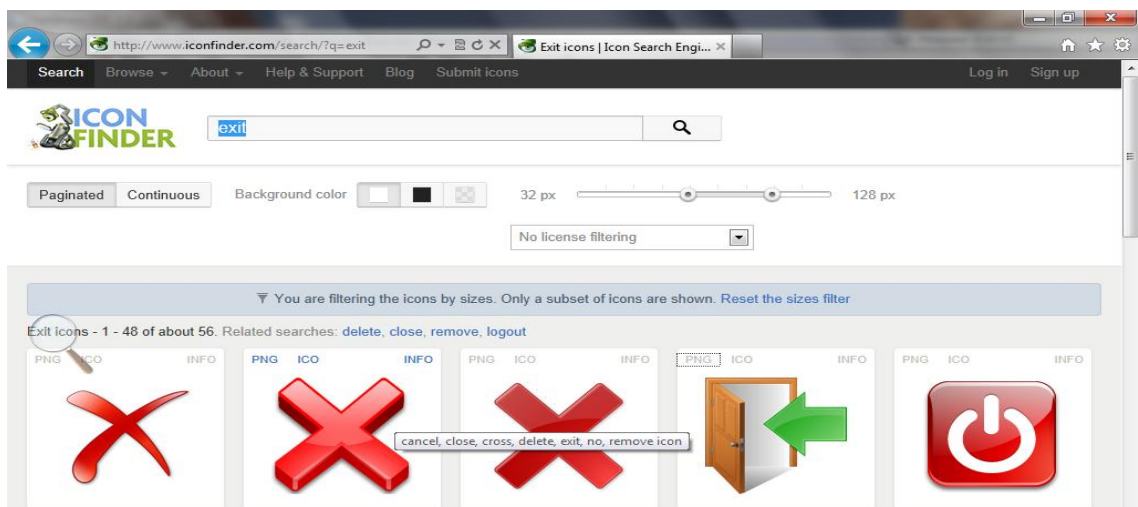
http://www.iconfinder.com/search/?q=exit

Exit icons | Icon Search Engi... ×

Search Browse About Help & Support Blog Submit icons Log in Sign up

ICON FINDER

exit

Paginated Continuous Background color 32 px 128 px

No license filtering

You are filtering the icons by sizes. Only a subset of icons are shown. Reset the sizes filter

Exit icons - 1 - 48 of about 56. Related searches: delete, close, remove, logout

PNG ICO INFO

PNG ICO INFO

PNG ICO INFO

PNG ICO INFO

PNG ICO INFO

cancel, close, cross, delete, exit, no, remove icon